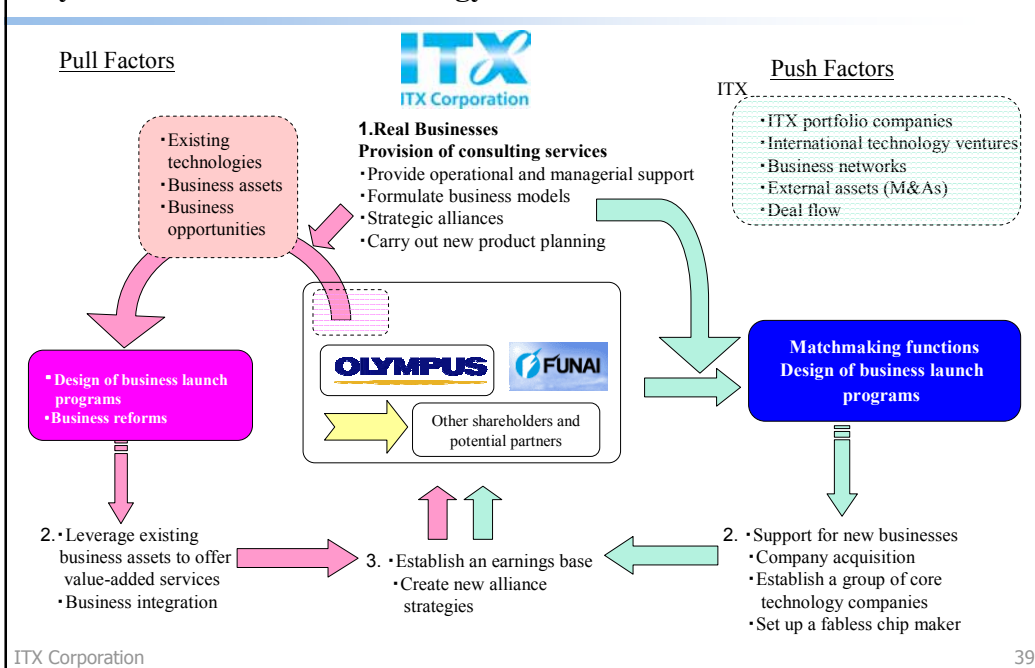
Pull Factors

ITX
ITX Corporation

Push Factors

・Existing technologies
・Business assets
・Business opportunities

1.Real Businesses
Provision of consulting services
・Provide operational and managerial support
・Formulate business models
・Strategic alliances
・Carry out new product planning

ITX
・ITX portfolio companies
・International technology ventures
・Business networks
・External assets (M&As)
・Deal flow

・Design of business launch programs
・Business reforms

OLYMPUS
FUNAI

Other shareholders and potential partners

Matchmaking functions
Design of business launch programs

2. ・Leverage existing business assets to offer value-added services
・Business integration

3. ・Establish an earnings base
・Create new alliance strategies

2. ・Support for new businesses
・Company acquisition
・Establish a group of core technology companies
・Set up a fabless chip maker

ITX Corporation
39